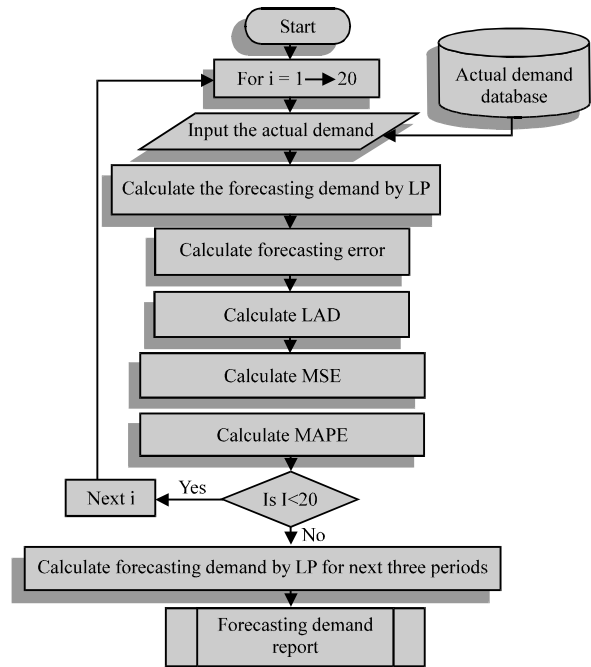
Start

For i = 1 → 20

Actual demand database

Input the actual demand

Calculate the forecasting demand by LP

Calculate forecasting error

Calculate LAD

Calculate MSE

Calculate MAPE

Next i

Yes

Is I<20

No

Calculate forecasting demand by LP for next three periods

Forecasting demand report